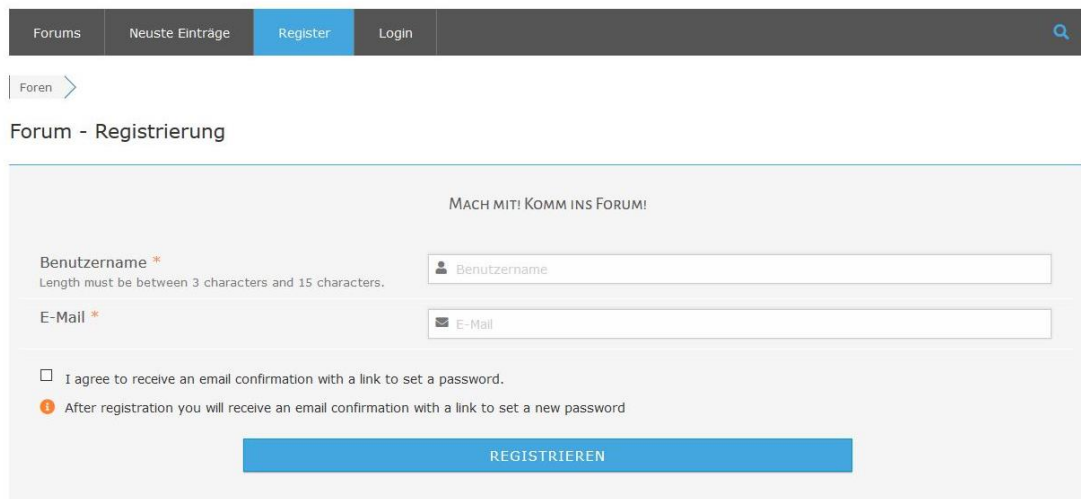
Forums Neuste Einträge Register Login

Foren

Forum - Registrierung

MACH MIT! KOMM INS FORUM!

Benutzername *
Length must be between 3 characters and 15 characters.

Benutzername

E-Mail *

E-Mail

I agree to receive an email confirmation with a link to set a password.

After registration you will receive an email confirmation with a link to set a new password

REGISTRIEREN